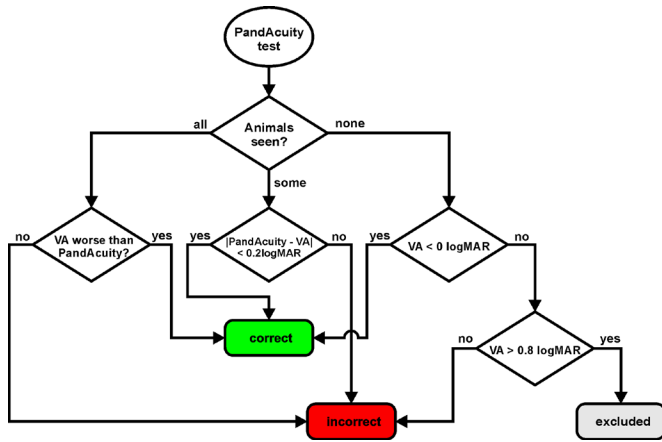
PandAcuity test

Animals seen?

all

none

some

no

VA worse than PandAcuity?

yes

yes

|PandAcuity - VA| < 0.2logMAR

no

yes

VA < 0 logMAR

no

correct

no

VA > 0.8 logMAR

yes

incorrect

excluded